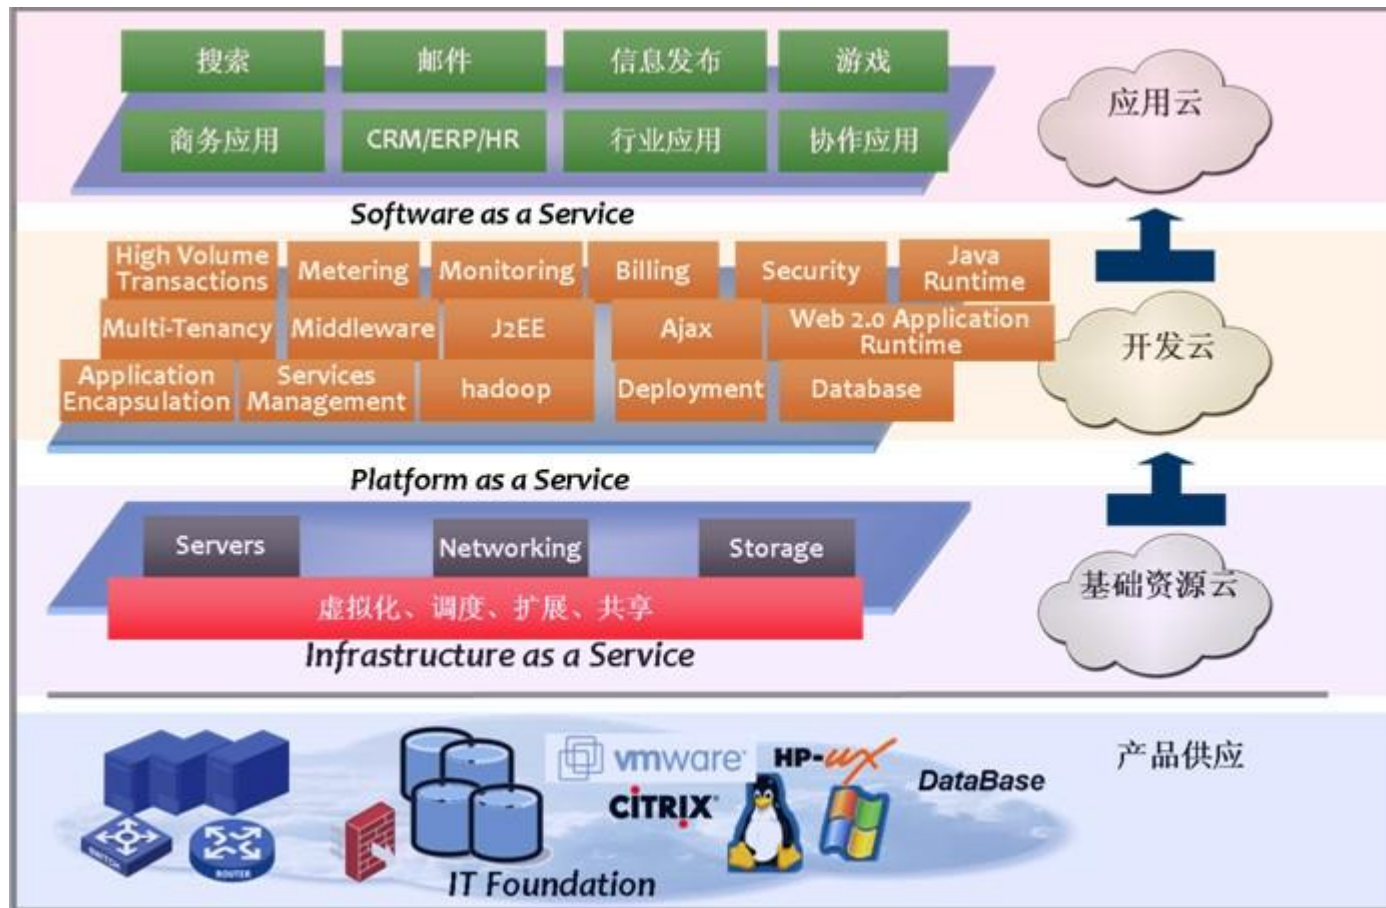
搜索
邮件
信息发布
游戏
商务应用
CRM/ERP/HR
行业应用
协作应用

应用云

Software as a Service

High Volume Transactions
Metering
Monitoring
Billing
Security
Java Runtime
Multi-Tenancy
Middleware
J2EE
Ajax
Web 2.0 Application Runtime
Application Encapsulation
Services Management
hadoop
Deployment
Database

开发云

Platform as a Service

Servers
Networking
Storage
虚拟化、调度、扩展、共享
Infrastructure as a Service

基础资源云

产品供应

vmware
HP-UX
CITRIX
DataBase
SWITCH
ROUTER
IT Foundation